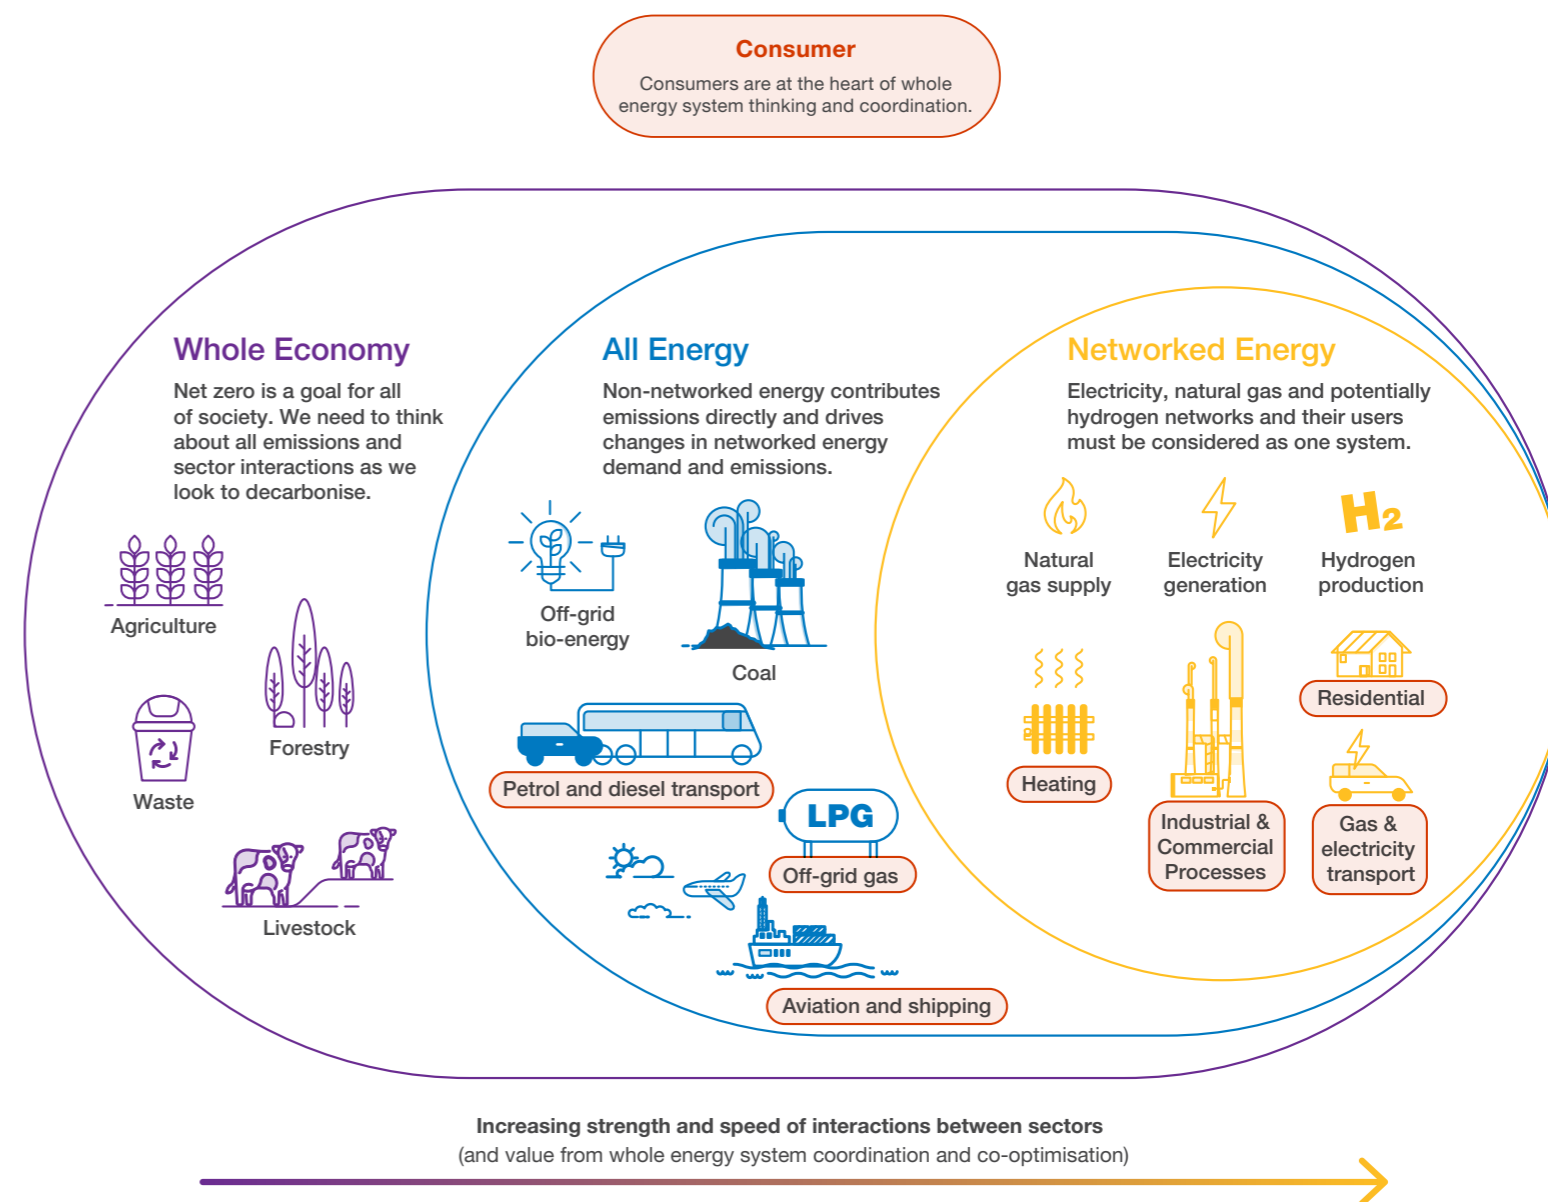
Consumer
Consumers are at the heart of whole energy system thinking and coordination.

Whole Economy
Net zero is a goal for all of society. We need to think about all emissions and sector interactions as we look to decarbonise.

Agriculture

Forestry

Waste

Livestock

All Energy
Non-networked energy contributes emissions directly and drives changes in networked energy demand and emissions.

Off-grid bio-energy

Coal

Petrol and diesel transport

LPG

Off-grid gas

Aviation and shipping

Networked Energy
Electricity, natural gas and potentially hydrogen networks and their users must be considered as one system.

Natural gas supply

Electricity generation

$H_2$

Hydrogen production

Heating

Industrial & Commercial Processes

Residential

Gas & electricity transport

Increasing strength and speed of interactions between sectors
(and value from whole energy system coordination and co-optimisation)